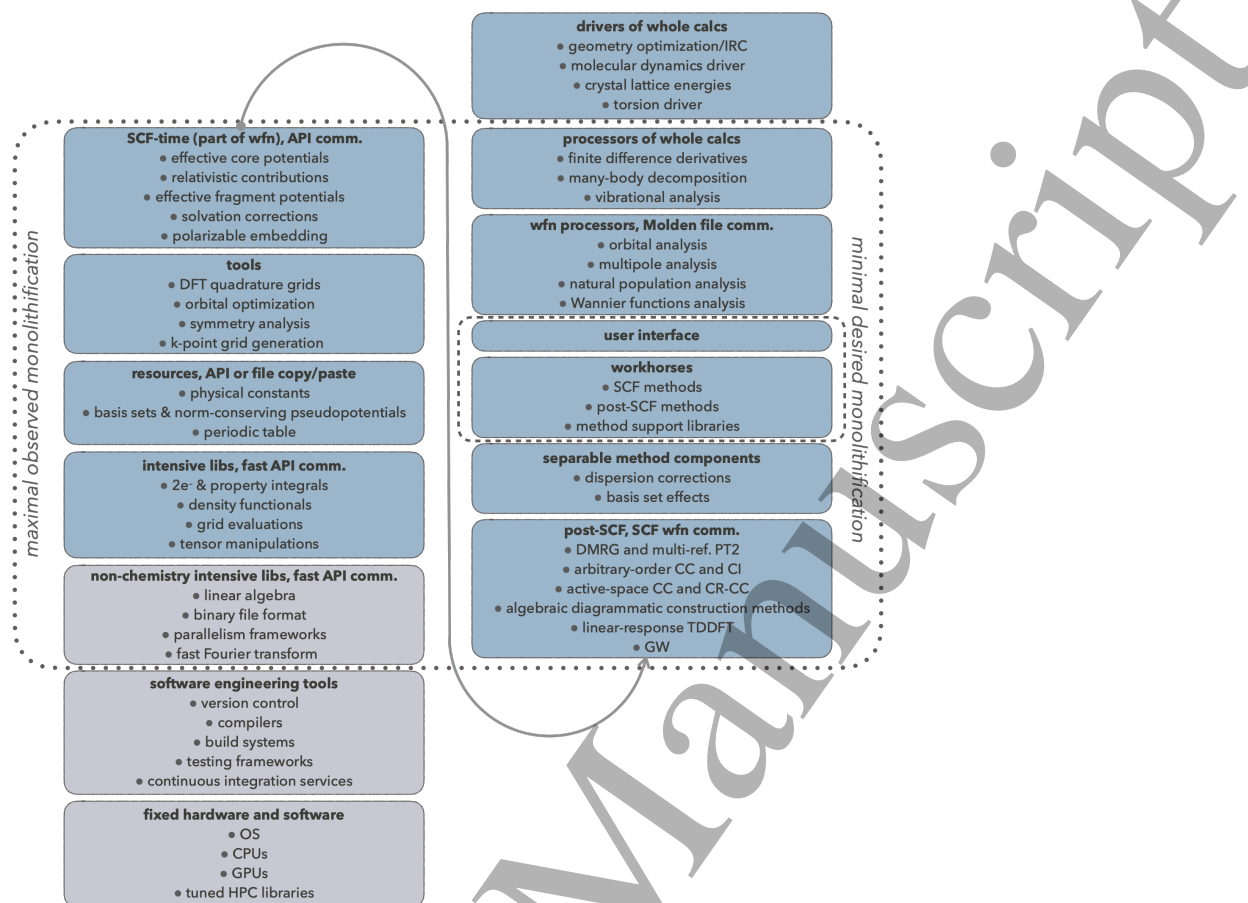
maximal observed monolithification

SCF-time (part of wfn), API comm.
• effective core potentials
• relativistic contributions
• effective fragment potentials
• solvation corrections
• polarizable embedding

tools
• DFT quadrature grids
• orbital optimization
• symmetry analysis
• k-point grid generation

resources, API or file copy/paste
• physical constants
• basis sets & norm-conserving pseudopotentials
• periodic table

intensive libs, fast API comm.
• 2e⁻ & property integrals
• density functionals
• grid evaluations
• tensor manipulations

non-chemistry intensive libs, fast API comm.
• linear algebra
• binary file format
• parallelism frameworks
• fast Fourier transform

software engineering tools
• version control
• compilers
• build systems
• testing frameworks
• continuous integration services

fixed hardware and software
• OS
• CPUs
• GPUs
• tuned HPC libraries

drivers of whole calcs
• geometry optimization/IRC
• molecular dynamics driver
• crystal lattice energies
• torsion driver

processors of whole calcs
• finite difference derivatives
• many-body decomposition
• vibrational analysis

wfn processors, Molden file comm.
• orbital analysis
• multipole analysis
• natural population analysis
• Wannier functions analysis

user interface

workhorses
• SCF methods
• post-SCF methods
• method support libraries

separable method components
• dispersion corrections
• basis set effects

post-SCF, SCF wfn comm.
• DMRG and multi-ref. PT2
• arbitrary-order CC and CI
• active-space CC and CR-CC
• algebraic diagrammatic construction methods
• linear-response TDDFT
• GW

minimal desired monolithification

Manuscript